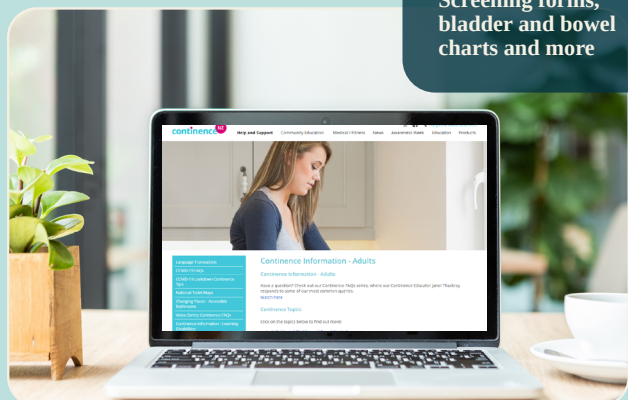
Screening forms, bladder and bowel charts and more

continence NZ

Help and Support Community Education Medical / Allied News Awareness Week Education Products

Language Translations
COVID-19 FAQs
COVID-19 Lockdown Continence Tips
National Toilet Maps
Changing Places - Accessible Bathrooms
Male Dental Continence FAQs
Continence Information - Learning Disabilities

Continence Information - Adults

Continence Information - Adults

Have a question? Check out our Continence FAQs below, where our Continence Educator Janet Tilanbring responds to some of our most common queries.
Search here

Continence Topics

Click on the topic below to find out more